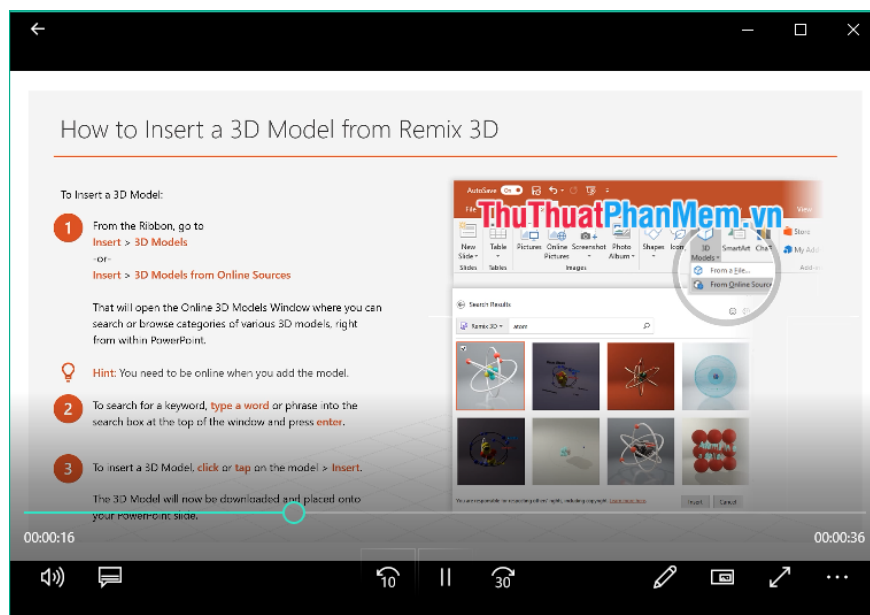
How to Insert a 3D Model from Remix 3D

To Insert a 3D Model:

1 From the Ribbon, go to Insert > 3D Models -or- Insert > 3D Models from Online Sources

That will open the Online 3D Models Window where you can search or browse categories of various 3D models, right from within PowerPoint.

Hint: You need to be online when you add the model.

2 To search for a keyword, type a word or phrase into the search box at the top of the window and press enter.

3 To insert a 3D Model, click or tap on the model > Insert.

The 3D Model will now be downloaded and placed onto your PowerPoint slide.

AutoSave Off
File
View
New Slide
Slides
Table
Tables
Pictures
Online Pictures
Screenshot
Photo Album
Images
Shapes
Icons
3D Models
SmartArt
Chart
Store
My Add-ins
Add-ins
From a File...
From Online Sources
Search Results
Remix 3D
atom
Insert
Cancel

ThuThuatPhanMem.vn

00:00:16
00:00:36
10
30